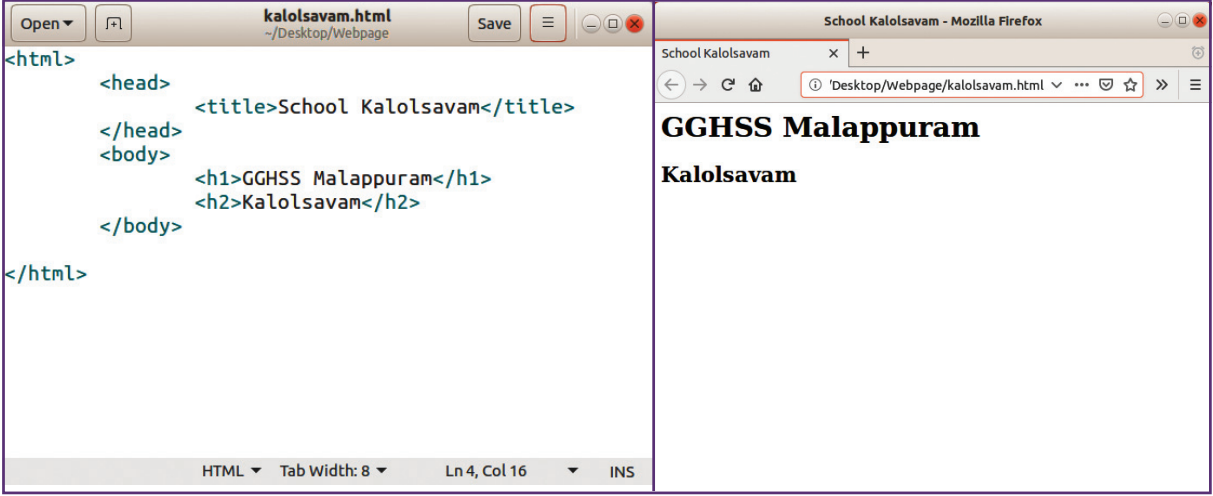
Open Save kalolsavam.html ~/Desktop/Webpage

<html>
<head>
<title>School Kalolsavam</title>
</head>
<body>
<h1>GGHSS Malappuram</h1>
<h2>Kalolsavam</h2>
</body>

</html>

HTML Tab Width: 8 Ln 4, Col 16 INS

School Kalolsavam - Mozilla Firefox

School Kalolsavam

'Desktop/Webpage/kalolsavam.html

GGHSS Malappuram

Kalolsavam